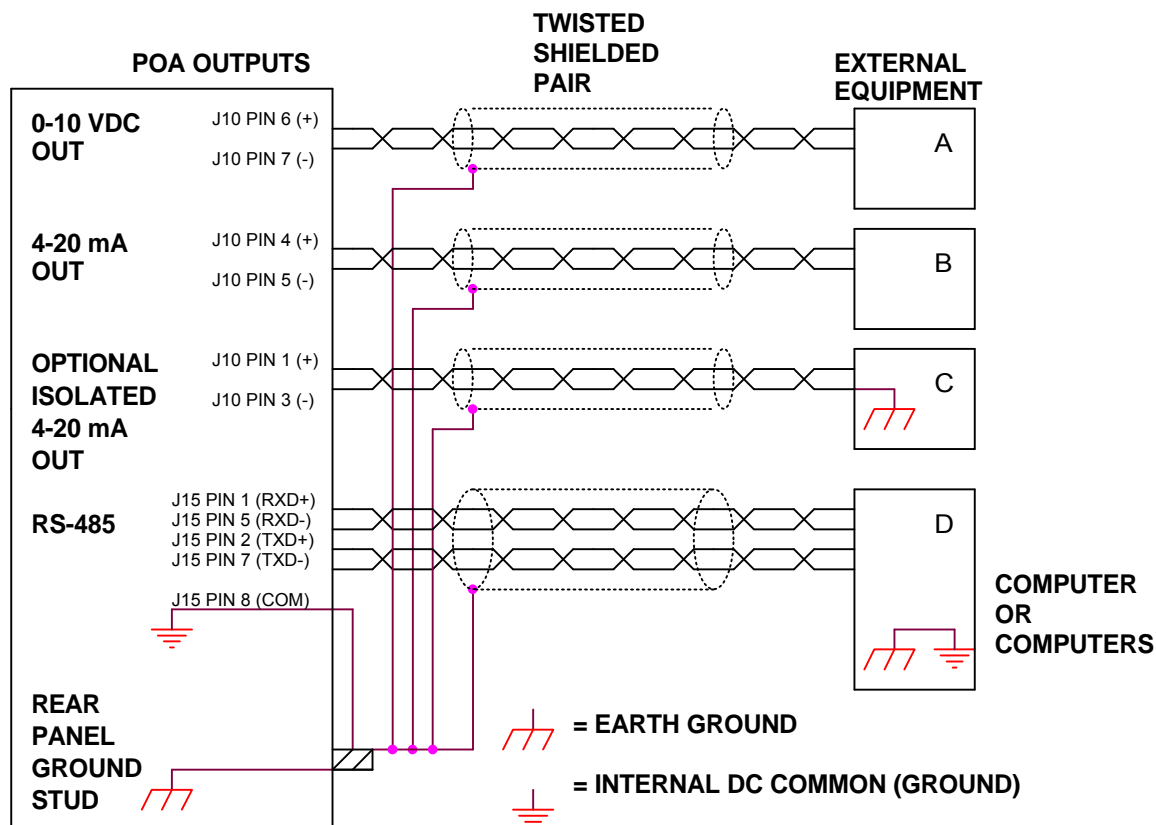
POA OUTPUTS

TWISTED SHIELDED PAIR

EXTERNAL EQUIPMENT

0-10 VDC OUT

J10 PIN 6 (+)
J10 PIN 7 (-)

A

4-20 mA OUT

J10 PIN 4 (+)
J10 PIN 5 (-)

B

OPTIONAL ISOLATED 4-20 mA OUT

J10 PIN 1 (+)
J10 PIN 3 (-)

C

RS-485

J15 PIN 1 (RXD+)
J15 PIN 5 (RXD-)
J15 PIN 2 (TXD+)
J15 PIN 7 (TXD-)

D

J15 PIN 8 (COM)

COMPUTER OR COMPUTERS

REAR PANEL GROUND STUD

= EARTH GROUND

= INTERNAL DC COMMON (GROUND)